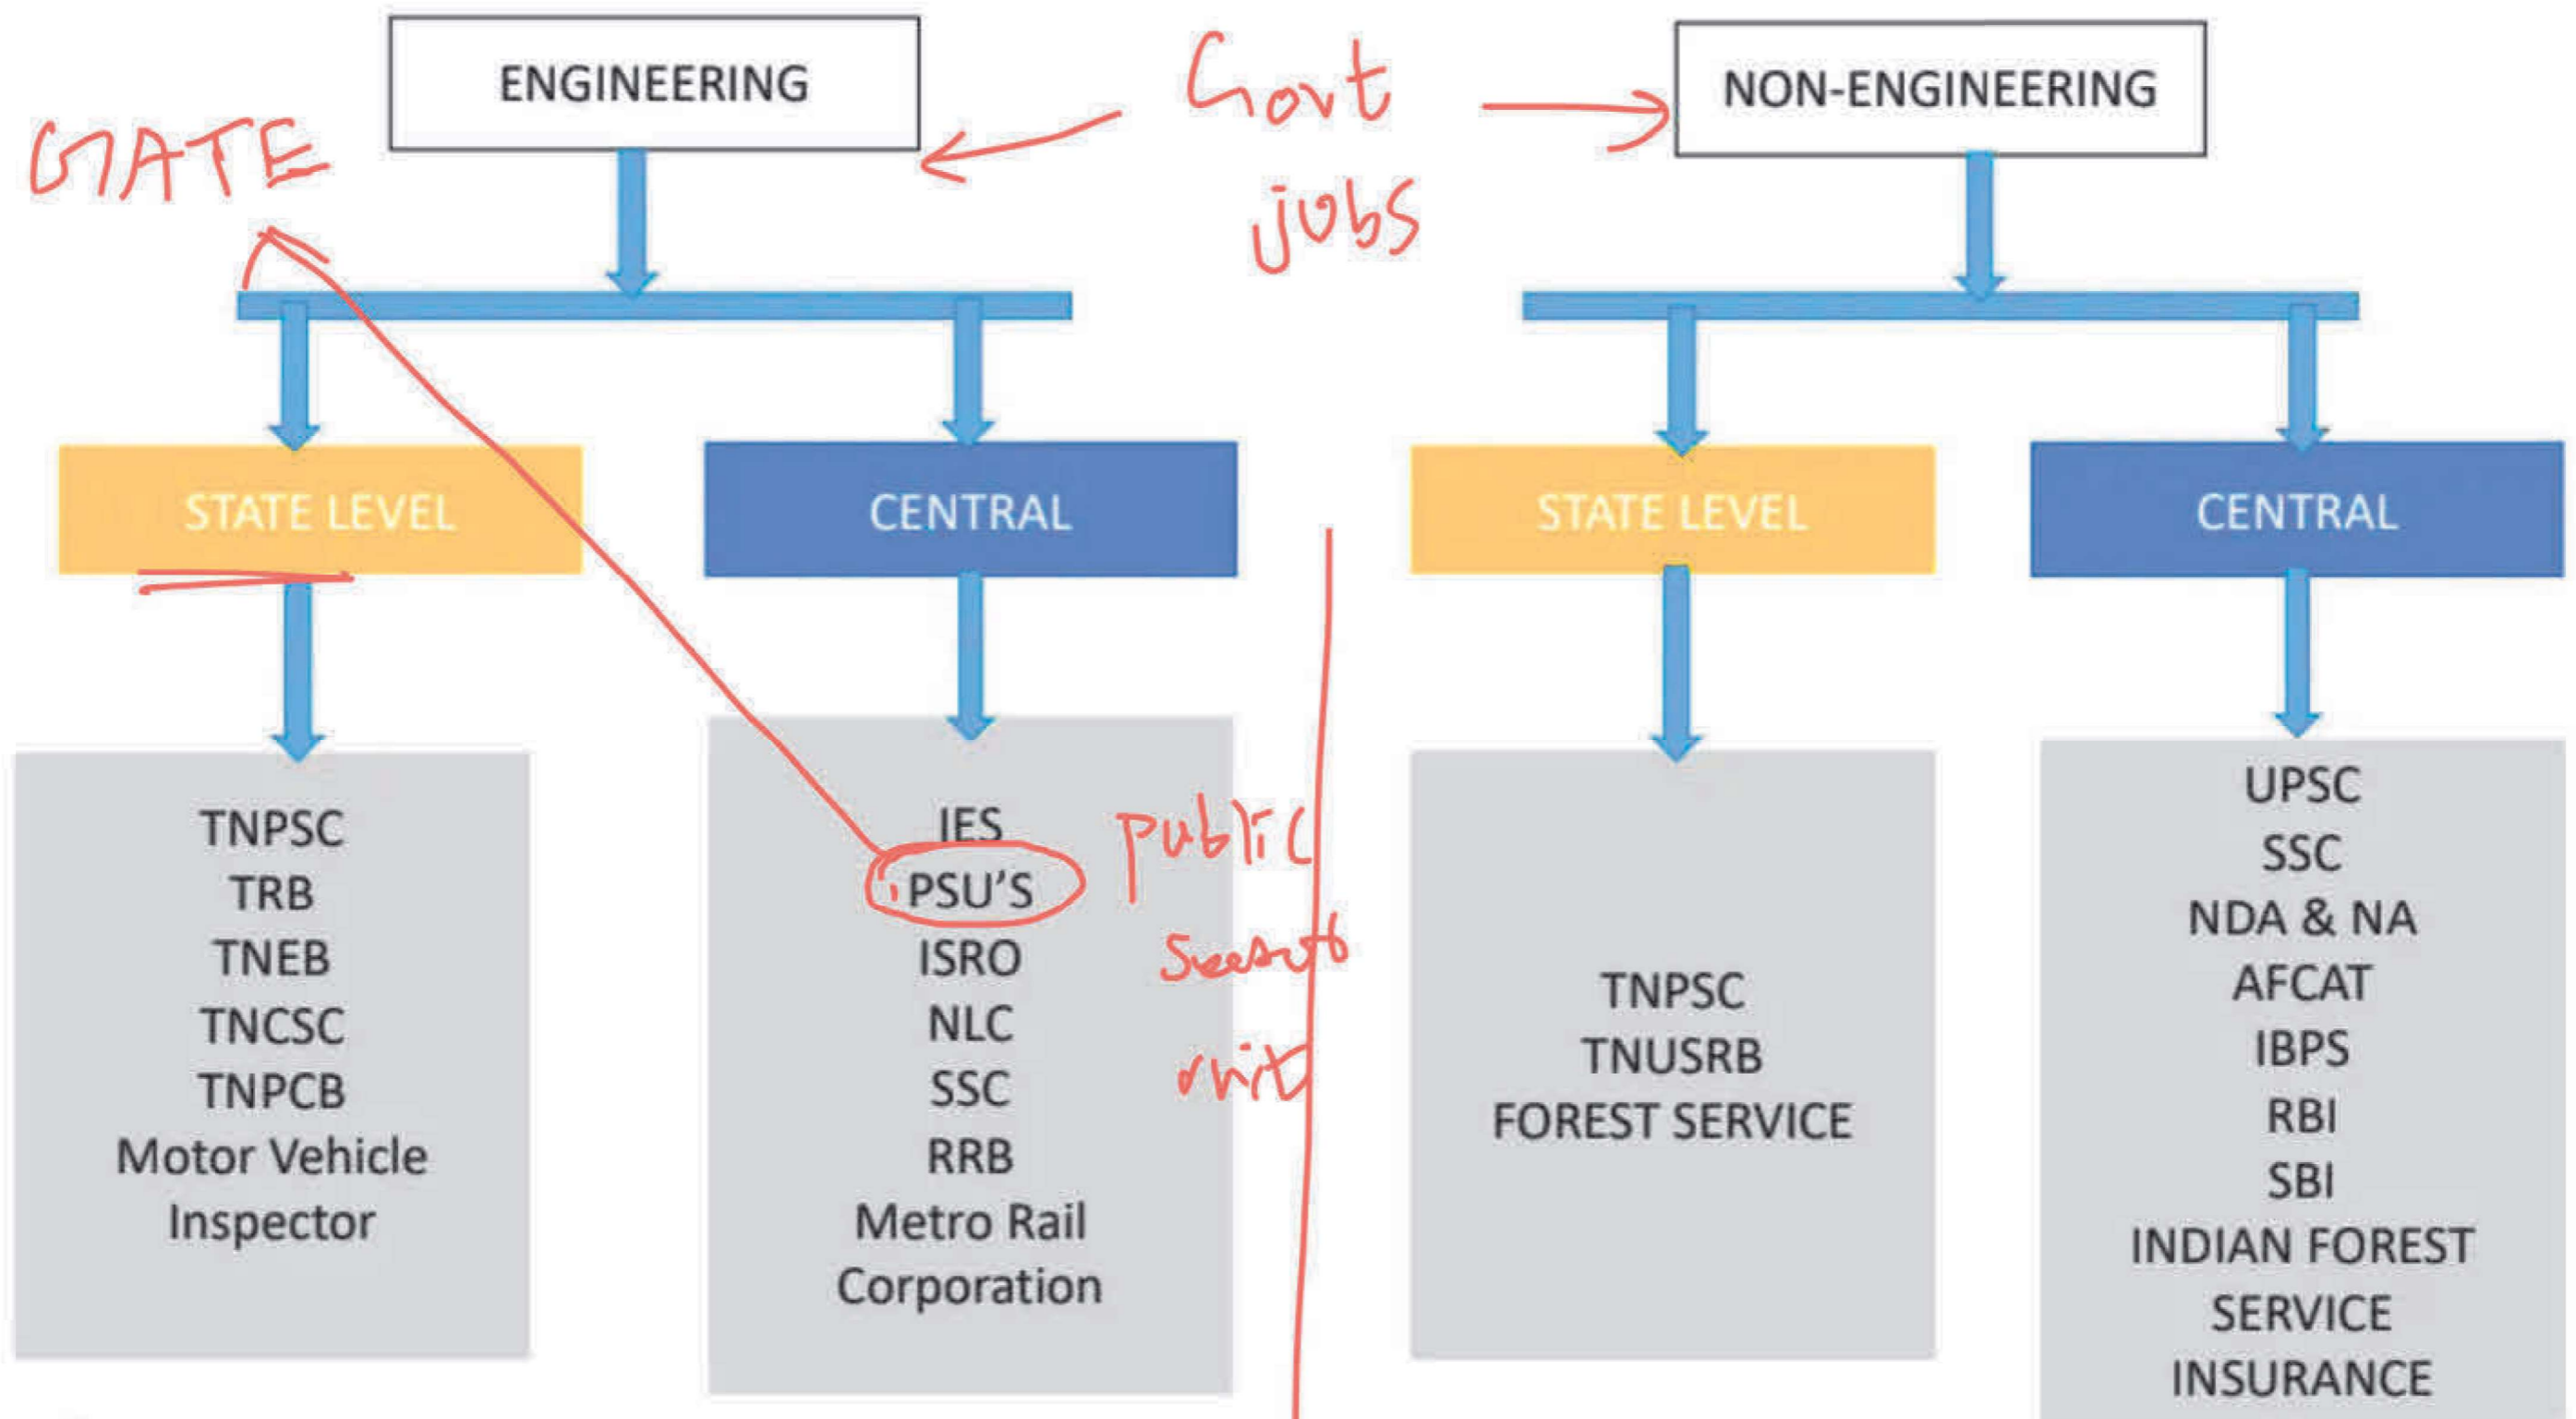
GATE

ENGINEERING

Govt jobs

NON-ENGINEERING

STATE LEVEL

CENTRAL

STATE LEVEL

CENTRAL

TNPSC
TRB
TNEB
TNCSC
TNPCB
Motor Vehicle Inspector

IES
PSU'S
ISRO
NLC
SSC
RRB
Metro Rail Corporation

public Sector unit

TNPSC
TNUSRB
FOREST SERVICE

UPSC
SSC
NDA & NA
AFCAT
IBPS
RBI
SBI
INDIAN FOREST SERVICE
INSURANCE